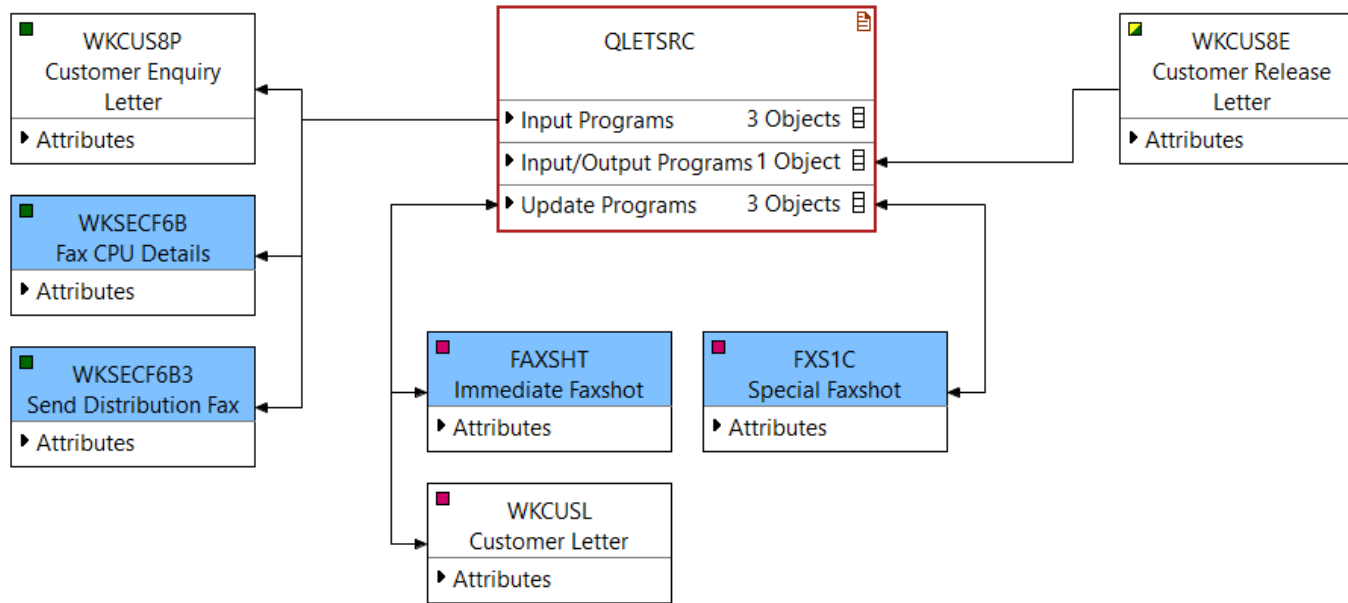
WKCUS8P
Customer Enquiry Letter
Attributes

WKSECF6B
Fax CPU Details
Attributes

WKSECF6B3
Send Distribution Fax
Attributes

QLETSRC
Input Programs 3 Objects
Input/Output Programs 1 Object
Update Programs 3 Objects

WKCUS8E
Customer Release Letter
Attributes

FAXSHT
Immediate Faxshot
Attributes

FXS1C
Special Faxshot
Attributes

WKCUSL
Customer Letter
Attributes